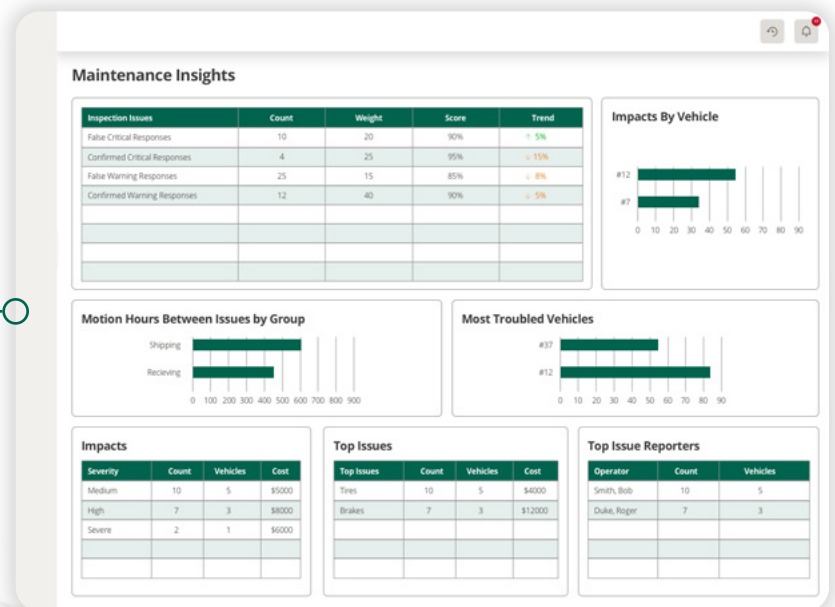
Maintenance Insights

| Inspection Issues | Count | Weight | Score | Trend |
|---|---|---|---|---|
| False Critical Responses | 10 | 20 | 90% | ↑ 5% |
| Confirmed Critical Responses | 4 | 25 | 95% | ↓ 15% |
| False Warning Responses | 25 | 15 | 85% | ↓ 8% |
| Confirmed Warning Responses | 12 | 40 | 90% | ↓ 5% |
| | | | | |
| | | | | |
| | | | | |
| | | | | |

Impacts By Vehicle

#12
#7
0 10 20 30 40 50 60 70 80 90

Motion Hours Between Issues by Group

Shipping
Recieving
0 100 200 300 400 500 600 700 800 900

Most Troubled Vehicles

#37
#12
0 10 20 30 40 50 60 70 80 90

Impacts

| Severity | Count | Vehicles | Cost |
|---|---|---|---|
| Medium | 10 | 5 | $5000 |
| High | 7 | 3 | $8000 |
| Severe | 2 | 1 | $6000 |
| | | | |
| | | | |

Top Issues

| Top Issues | Count | Vehicles | Cost |
|---|---|---|---|
| Tires | 10 | 5 | $4000 |
| Brakes | 7 | 3 | $12000 |
| | | | |
| | | | |
| | | | |

Top Issue Reporters

| Operator | Count | Vehicles |
|---|---|---|
| Smith, Bob | 10 | 5 |
| Duke, Roger | 7 | 3 |
| | | |
| | | |
| | | |